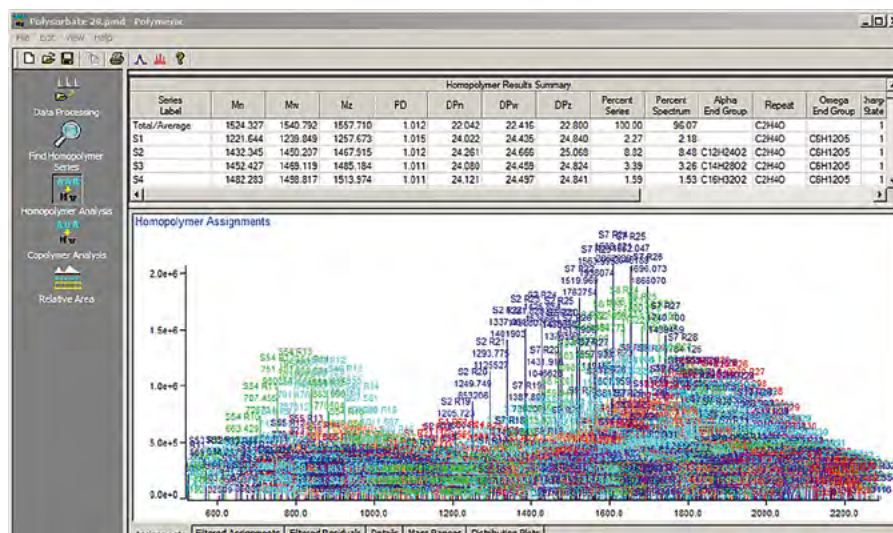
Polysorbate 20.pmd - Polymerix

File Edit View Help

Data Processing

Find Homopolymer Series

Homopolymer Analysis

Copolymer Analysis

Relative Area

Homopolymer Results Summary

| Series Label | Mn | Mw | Mz | PD | DPn | DPw | DPz | Percent Series | Percent Spectrum | Alpha End Group | Repeat | Omega End Group | Charge State |
|---|---|---|---|---|---|---|---|---|---|---|---|---|---|
| Total/Average | 1524.327 | 1540.792 | 1557.710 | 1.012 | 22.042 | 22.416 | 22.800 | 100.00 | 96.07 | | C2H4O | | 1 |
| S1 | 1221.644 | 1239.849 | 1257.673 | 1.015 | 24.022 | 24.425 | 24.840 | 2.27 | 2.18 | | C2H4O | C6H12O5 | 1 |
| S2 | 1432.345 | 1450.207 | 1467.515 | 1.012 | 24.261 | 24.666 | 25.068 | 8.82 | 8.48 | C12H24O2 | C2H4O | C6H12O5 | 1 |
| S3 | 1452.427 | 1469.119 | 1485.184 | 1.011 | 24.080 | 24.459 | 24.824 | 3.39 | 3.26 | C14H28O2 | C2H4O | C6H12O5 | 1 |
| S4 | 1482.283 | 1498.817 | 1513.974 | 1.011 | 24.121 | 24.497 | 24.841 | 1.59 | 1.53 | C16H32O2 | C2H4O | C6H12O5 | 1 |

Homopolymer Assignments

2.0e+6
1.5e+6
1.0e+6
5.0e+5
0.0e+0

600.0 800.0 1000.0 1200.0 1400.0 1600.0 1800.0 2000.0 2200.0

S7 R24 R25
S7 R26
S7 R23
1519.96
S2 R24
S2 R22
S2 R21
1293.775
S2 R20
1249.749
S2 R19
1205.723
S7 R27
S7 R16
S54

Assignments | Filtered Assignments | Filtered Residuals | Details | Mass Ranges | Distribution Plots